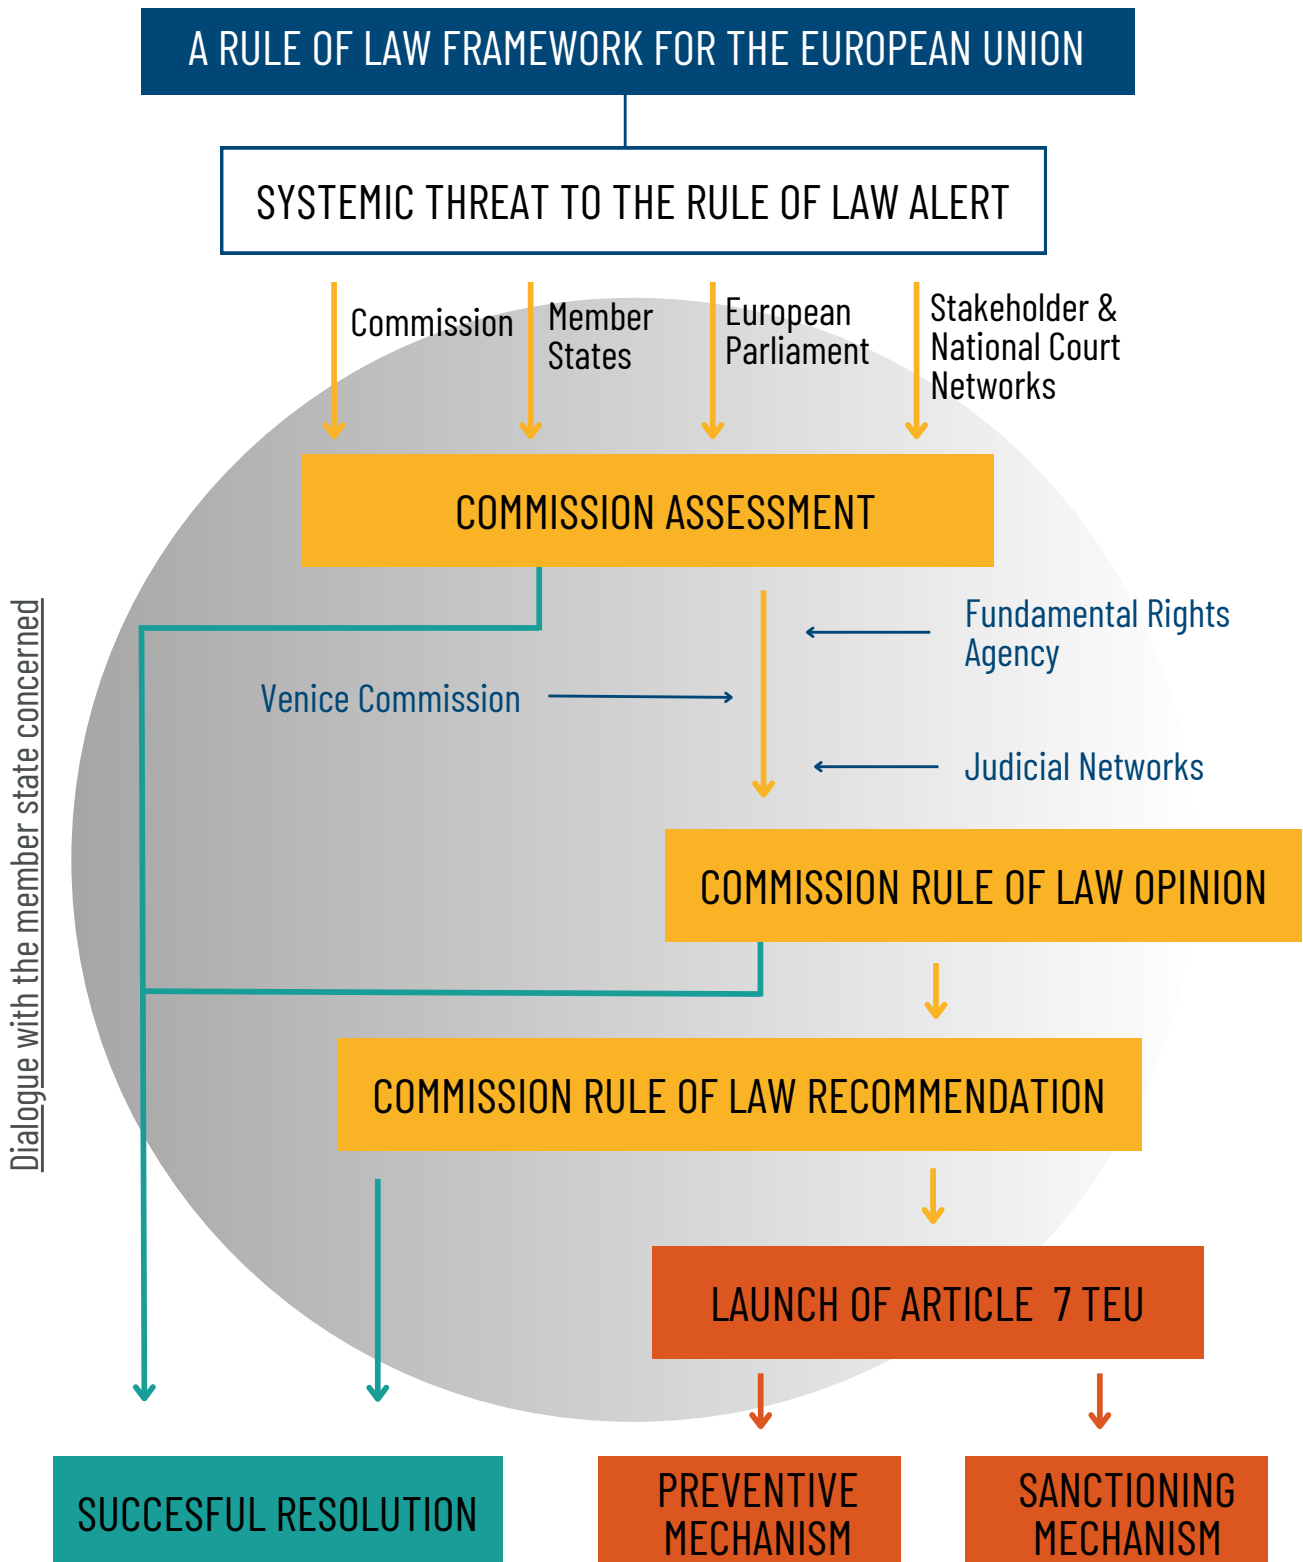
A RULE OF LAW FRAMEWORK FOR THE EUROPEAN UNION

SYSTEMIC THREAT TO THE RULE OF LAW ALERT

Commission

Member States

European Parliament

Stakeholder & National Court Networks

COMMISSION ASSESSMENT

Fundamental Rights Agency

Venice Commission

Judicial Networks

COMMISSION RULE OF LAW OPINION

Dialogue with the member state concerned

COMMISSION RULE OF LAW RECOMMENDATION

LAUNCH OF ARTICLE 7 TEU

SUCCESFUL RESOLUTION

PREVENTIVE MECHANISM

SANCTIONING MECHANISM